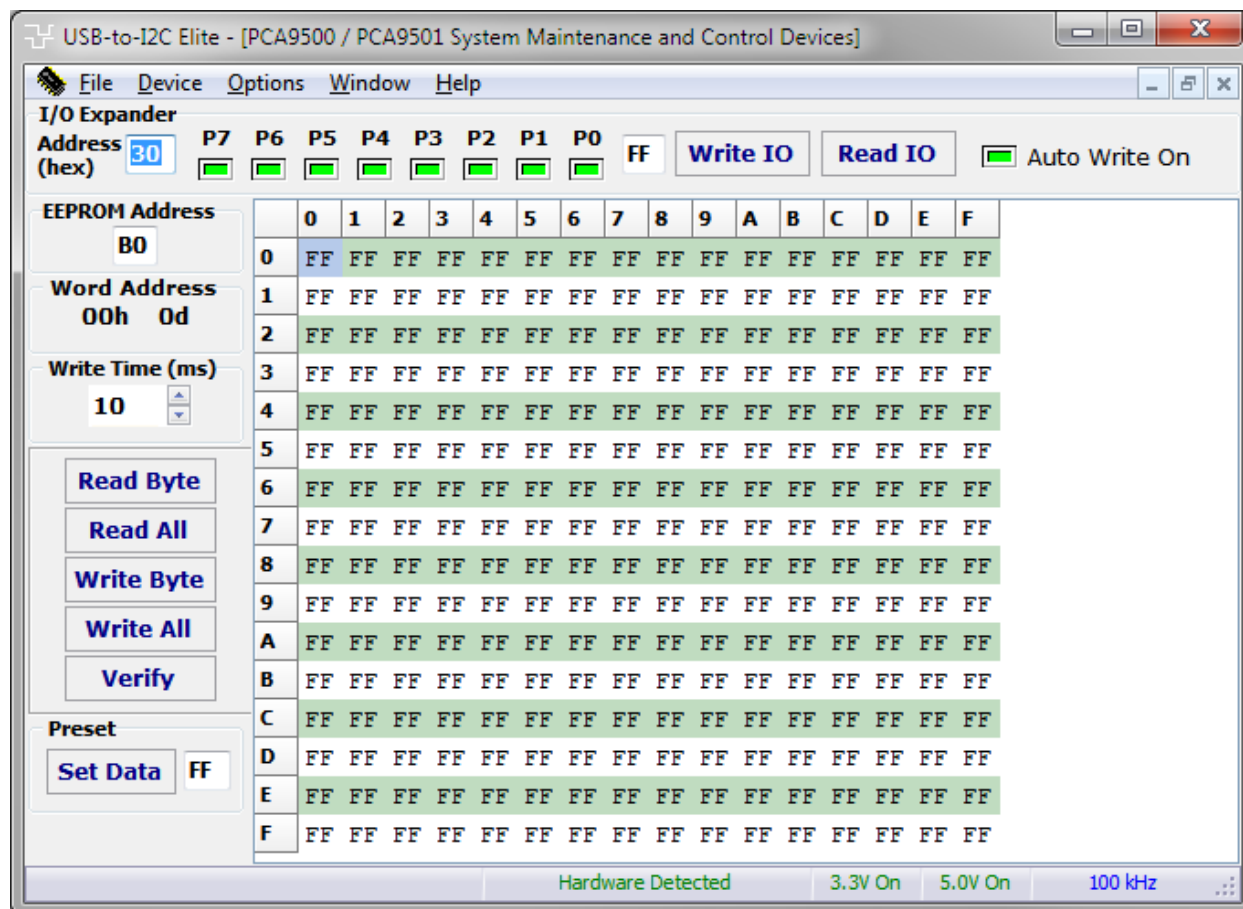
USB-to-I2C Elite - [PCA9500 / PCA9501 System Maintenance and Control Devices]

File Device Options Window Help

I/O Expander
Address (hex) 30 P7 P6 P5 P4 P3 P2 P1 P0 FF Write IO Read IO Auto Write On

EEPROM Address
B0

Word Address
00h 0d

Write Time (ms)
10

Read Byte
Read All
Write Byte
Write All
Verify

Preset
Set Data FF

| | 0 | 1 | 2 | 3 | 4 | 5 | 6 | 7 | 8 | 9 | A | B | C | D | E | F |
|---|---|---|---|---|---|---|---|---|---|---|---|---|---|---|---|---|
| 0 | FF | FF | FF | FF | FF | FF | FF | FF | FF | FF | FF | FF | FF | FF | FF | FF |
| 1 | FF | FF | FF | FF | FF | FF | FF | FF | FF | FF | FF | FF | FF | FF | FF | FF |
| 2 | FF | FF | FF | FF | FF | FF | FF | FF | FF | FF | FF | FF | FF | FF | FF | FF |
| 3 | FF | FF | FF | FF | FF | FF | FF | FF | FF | FF | FF | FF | FF | FF | FF | FF |
| 4 | FF | FF | FF | FF | FF | FF | FF | FF | FF | FF | FF | FF | FF | FF | FF | FF |
| 5 | FF | FF | FF | FF | FF | FF | FF | FF | FF | FF | FF | FF | FF | FF | FF | FF |
| 6 | FF | FF | FF | FF | FF | FF | FF | FF | FF | FF | FF | FF | FF | FF | FF | FF |
| 7 | FF | FF | FF | FF | FF | FF | FF | FF | FF | FF | FF | FF | FF | FF | FF | FF |
| 8 | FF | FF | FF | FF | FF | FF | FF | FF | FF | FF | FF | FF | FF | FF | FF | FF |
| 9 | FF | FF | FF | FF | FF | FF | FF | FF | FF | FF | FF | FF | FF | FF | FF | FF |
| A | FF | FF | FF | FF | FF | FF | FF | FF | FF | FF | FF | FF | FF | FF | FF | FF |
| B | FF | FF | FF | FF | FF | FF | FF | FF | FF | FF | FF | FF | FF | FF | FF | FF |
| C | FF | FF | FF | FF | FF | FF | FF | FF | FF | FF | FF | FF | FF | FF | FF | FF |
| D | FF | FF | FF | FF | FF | FF | FF | FF | FF | FF | FF | FF | FF | FF | FF | FF |
| E | FF | FF | FF | FF | FF | FF | FF | FF | FF | FF | FF | FF | FF | FF | FF | FF |
| F | FF | FF | FF | FF | FF | FF | FF | FF | FF | FF | FF | FF | FF | FF | FF | FF |

Hardware Detected 3.3V On 5.0V On 100 kHz